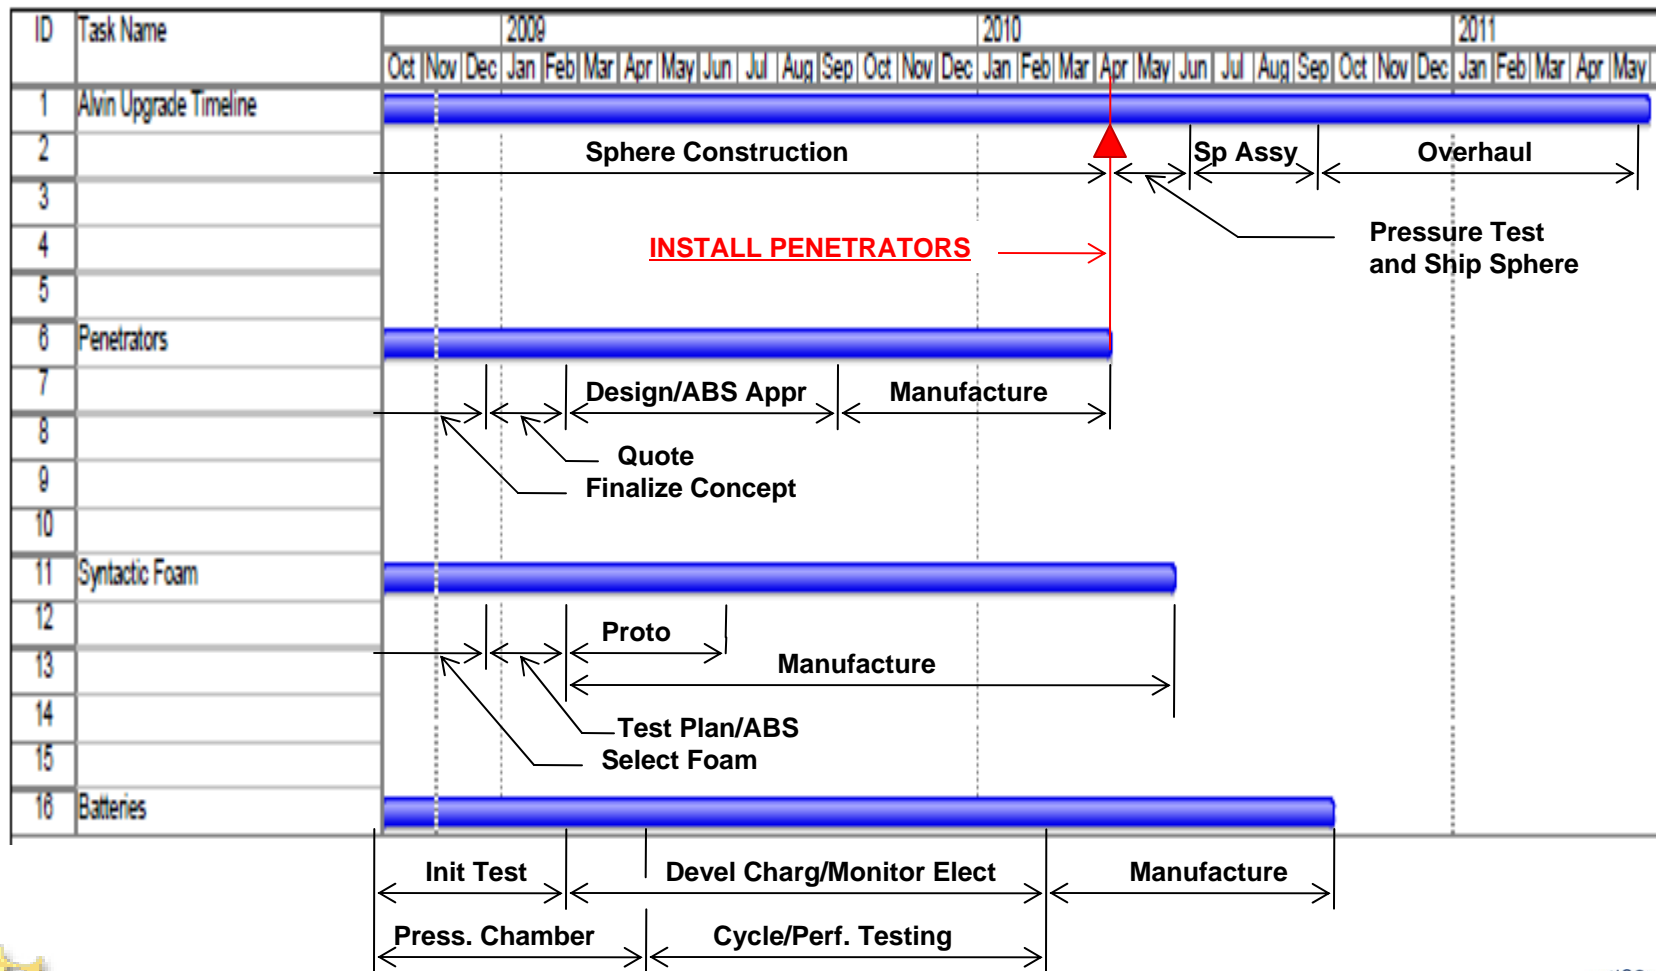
| ID | Task Name |
|---|---|
| 1 | Alvin Upgrade Timeline |
| 2 | |
| 3 | |
| 4 | |
| 5 | |
| 6 | Penetrators |
| 7 | |
| 8 | |
| 9 | |
| 10 | |
| 11 | Syntactic Foam |
| 12 | |
| 13 | |
| 14 | |
| 15 | |
| 16 | Batteries |

2009 2010 2011

Oct Nov Dec Jan Feb Mar Apr May Jun Jul Aug Sep Oct Nov Dec Jan Feb Mar Apr May Jun Jul Aug Sep Oct Nov Dec Jan Feb Mar Apr May

Sphere Construction

Sp Assy

Overhaul

INSTALL PENETRATORS

Pressure Test and Ship Sphere

Design/ABS Appr

Manufacture

Quote

Finalize Concept

Proto

Manufacture

Test Plan/ABS

Select Foam

Init Test

Devel Charg/Monitor Elect

Manufacture

Press. Chamber

Cycle/Perf. Testing